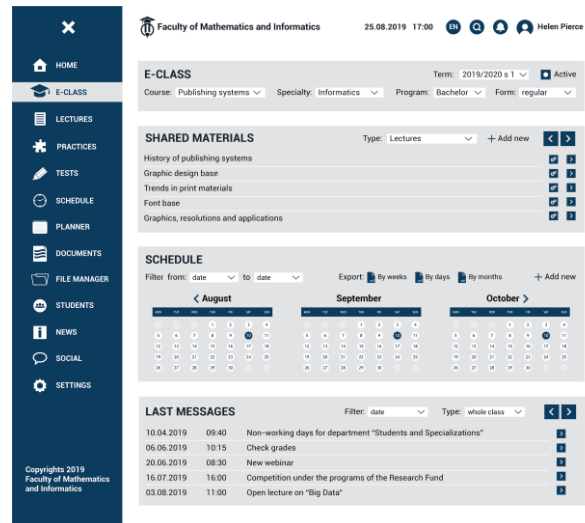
HOME
E-CLASS
LECTURES
PRACTICES
TESTS
SCHEDULE
PLANNER
DOCUMENTS
FILE MANAGER
STUDENTS
NEWS
SOCIAL
SETTINGS

Copyrights 2019
Faculty of Mathematics and Informatics

Faculty of Mathematics and Informatics 25.08.2019 17:00 EN Helen Pierce

E-CLASS
Term: 2019/2020 s 1 Active
Course: Publishing systems Specialty: Informatics Program: Bachelor Form: regular

SHARED MATERIALS
Type: Lectures + Add new
History of publishing systems
Graphic design base
Trends in print materials
Font base
Graphics, resolutions and applications

SCHEDULE
Filter from: date to date
Export: By weeks By days By months
+ Add new

August
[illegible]

September
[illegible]

October
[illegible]

LAST MESSAGES
Filter: date Type: whole class

| | | |
|---|---|---|
| 10.04.2019 | 09:40 | Non-working days for department "Students and Specializations" |
| 06.06.2019 | 10:15 | Check grades |
| 20.06.2019 | 08:30 | New webinar |
| 16.07.2019 | 16:00 | Competition under the programs of the Research Fund |
| 03.08.2019 | 11:00 | Open lecture on "Big Data" |